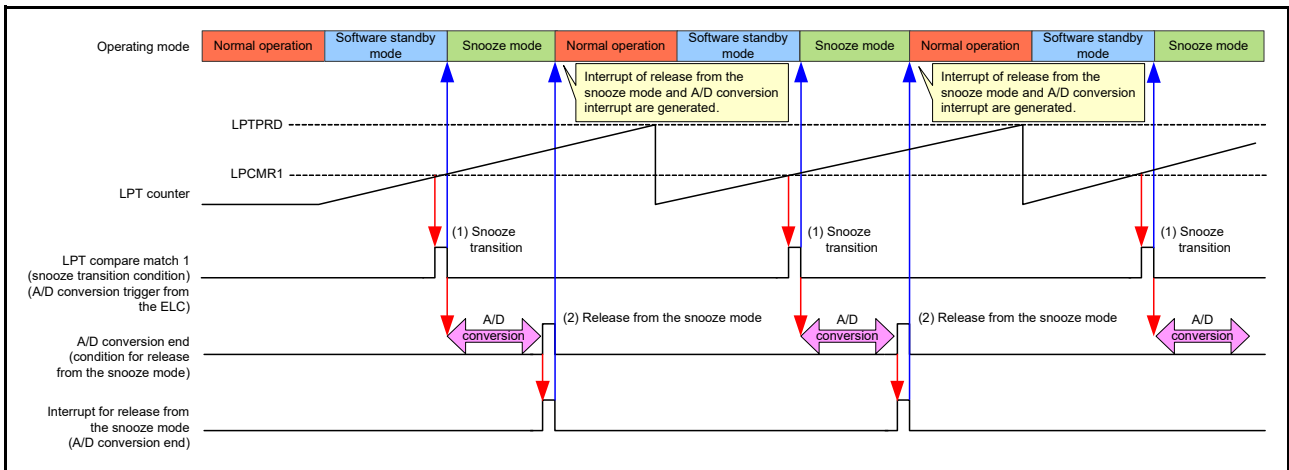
Operating mode
Normal operation | Software standby mode | Snooze mode | Normal operation | Software standby mode | Snooze mode | Normal operation | Software standby mode | Snooze mode

Interrupt of release from the snooze mode and A/D conversion interrupt are generated.

Interrupt of release from the snooze mode and A/D conversion interrupt are generated.

LPTPRD
LPCMR1
LPT counter

(1) Snooze transition
(1) Snooze transition
(1) Snooze transition

LPT compare match 1 (snooze transition condition) (A/D conversion trigger from the ELC)

A/D conversion
(2) Release from the snooze mode
A/D conversion
(2) Release from the snooze mode
A/D conversion

A/D conversion end (condition for release from the snooze mode)

Interrupt for release from the snooze mode (A/D conversion end)